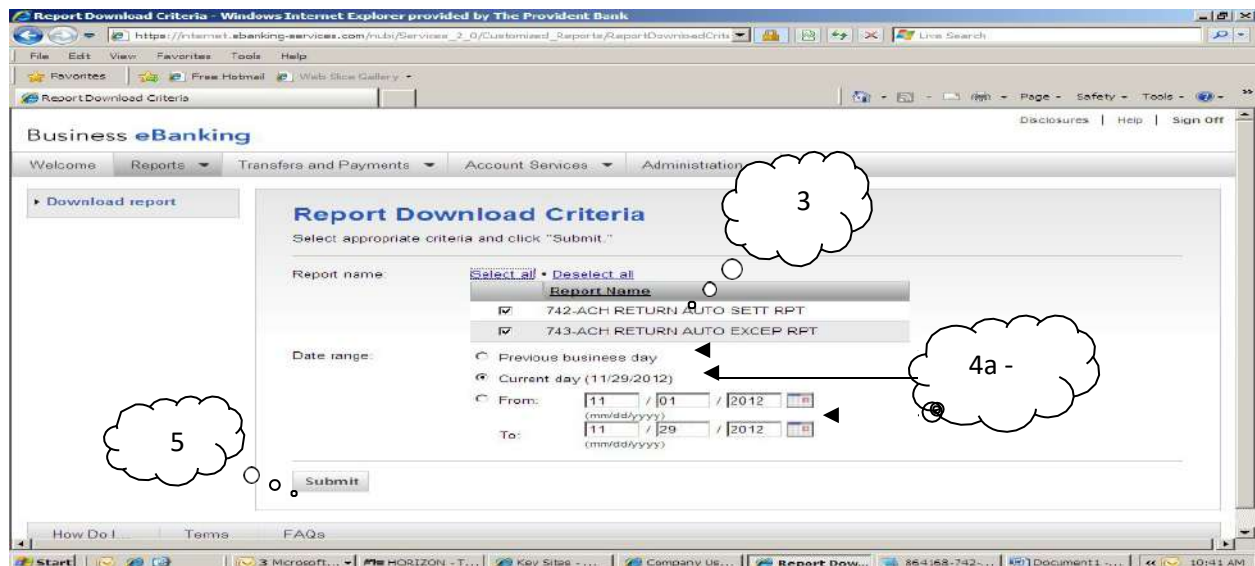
Report Download Criteria - Windows Internet Explorer provided by The Provident Bank

https://internet.ebanking-services.com/nubi/Services_2_0/Customized_Reports/ReportDownloadCrit

Live Search

File Edit View Favorites Tools Help

Favorites | Free Hotmail | Web Slice Gallery

Report Download Criteria

Page Safety Tools

Business eBanking

Disclosures | Help | Sign Off

Welcome | Reports | Transfers and Payments | Account Services | Administration

Download report

Report Download Criteria

Select appropriate criteria and click "Submit."

3

Report name: Select all • Deselect all

| | Report Name |
|---|---|
| ☑ | 742-ACH RETURN AUTO SETT RPT |
| ☑ | 743-ACH RETURN AUTO EXCEP RPT |

Date range: Previous business day

Current day (11/29/2012)

From: 11 / 01 / 2012
(mm/dd/yyyy)

To: 11 / 29 / 2012
(mm/dd/yyyy)

4a -

5

Submit

How Do I... Terms FAQs

Start | 3 Microsoft... | HORIZON - T... | Key Sites - ... | Company Us... | Report Dow... | 864168-742-... | Document1 - ... | 10:41 AM